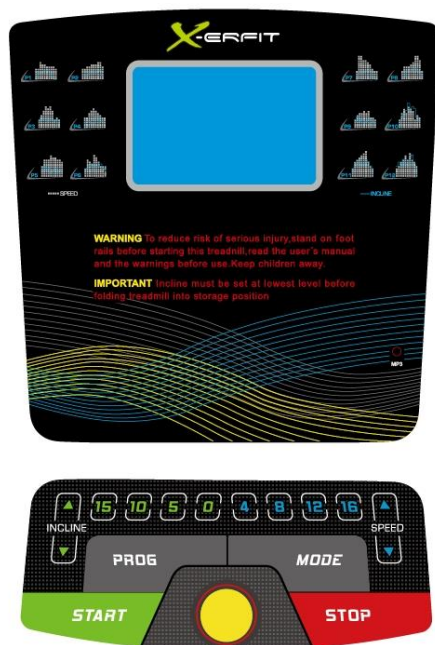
X-ERFIT

P1 P2 P3 P4 P5 P6

SPEED

P7 P8 P9 P10 P11 P12

INCLINE

WARNING To reduce risk of serious injury,stand on foot rails before starting this treadmill,read the user's manual and the warnings before use.Keep children away.

IMPORTANT Incline must be set at lowest level before folding treadmill into storage position

MP3

INCLINE

15 10 5 0 4 8 12 16

SPEED

PROG

MODE

START

STOP